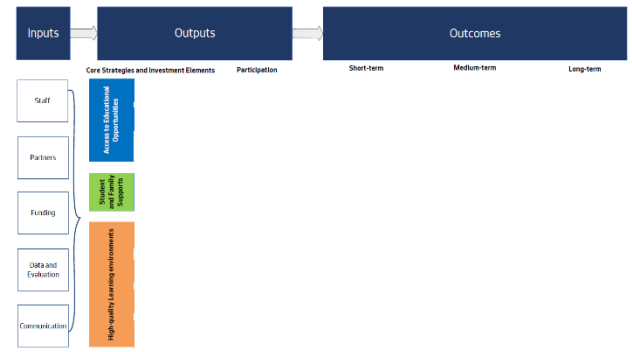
Inputs

Outputs

Outcomes

Core Strategies and Investment Elements

Participation

Short-term

Medium-term

Long-term

Staff

Partners

Funding

Data and Evaluation

Communication

Access to Educational Opportunities

Student and Family Supports

High-quality Learning environments